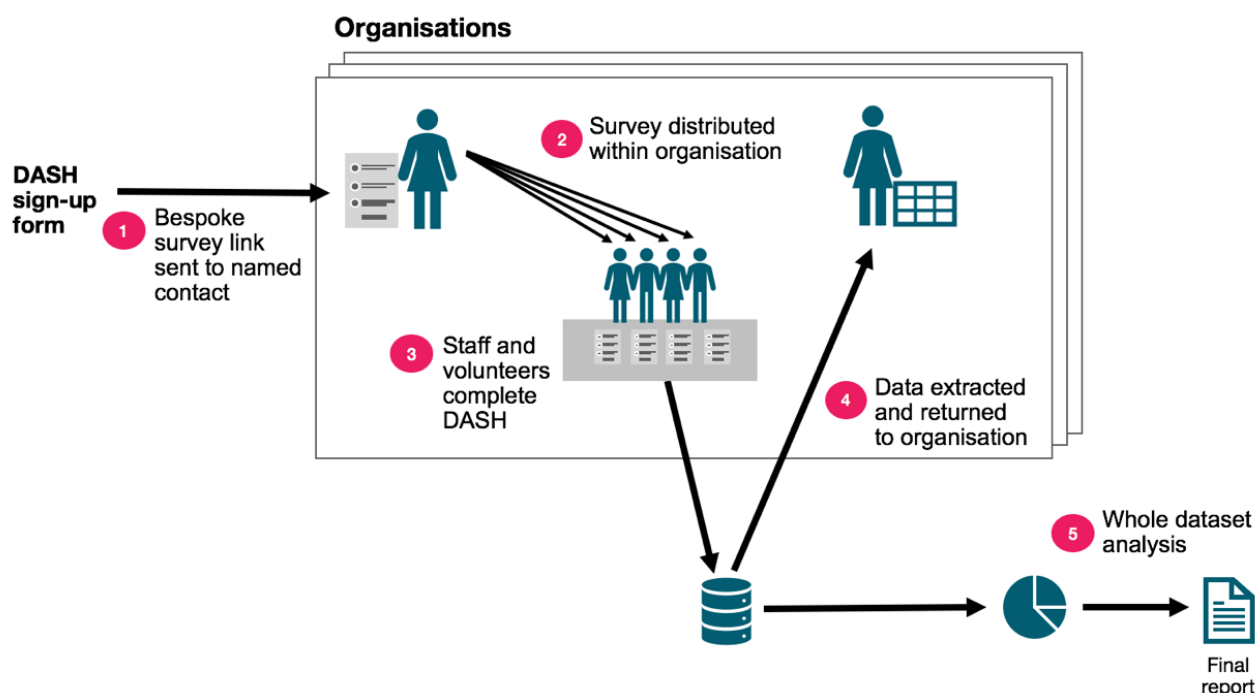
Organisations

DASH sign-up form

1 Bespoke survey link sent to named contact

2 Survey distributed within organisation

3 Staff and volunteers complete DASH

4 Data extracted and returned to organisation

5 Whole dataset analysis

Final report